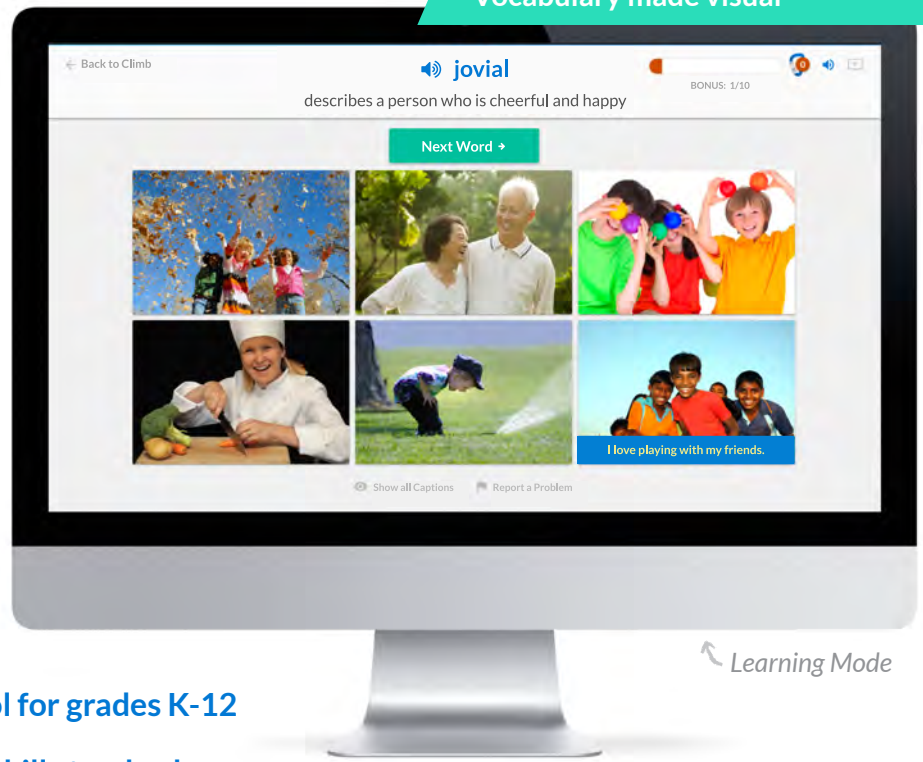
Vocabulary made visual

Back to Climb

jovial

describes a person who is cheerful and happy

BONUS: 1/10

0

Next Word

I love playing with my friends.

Show all Captions

Report a Problem

Learning Mode

l for grades K-12

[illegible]